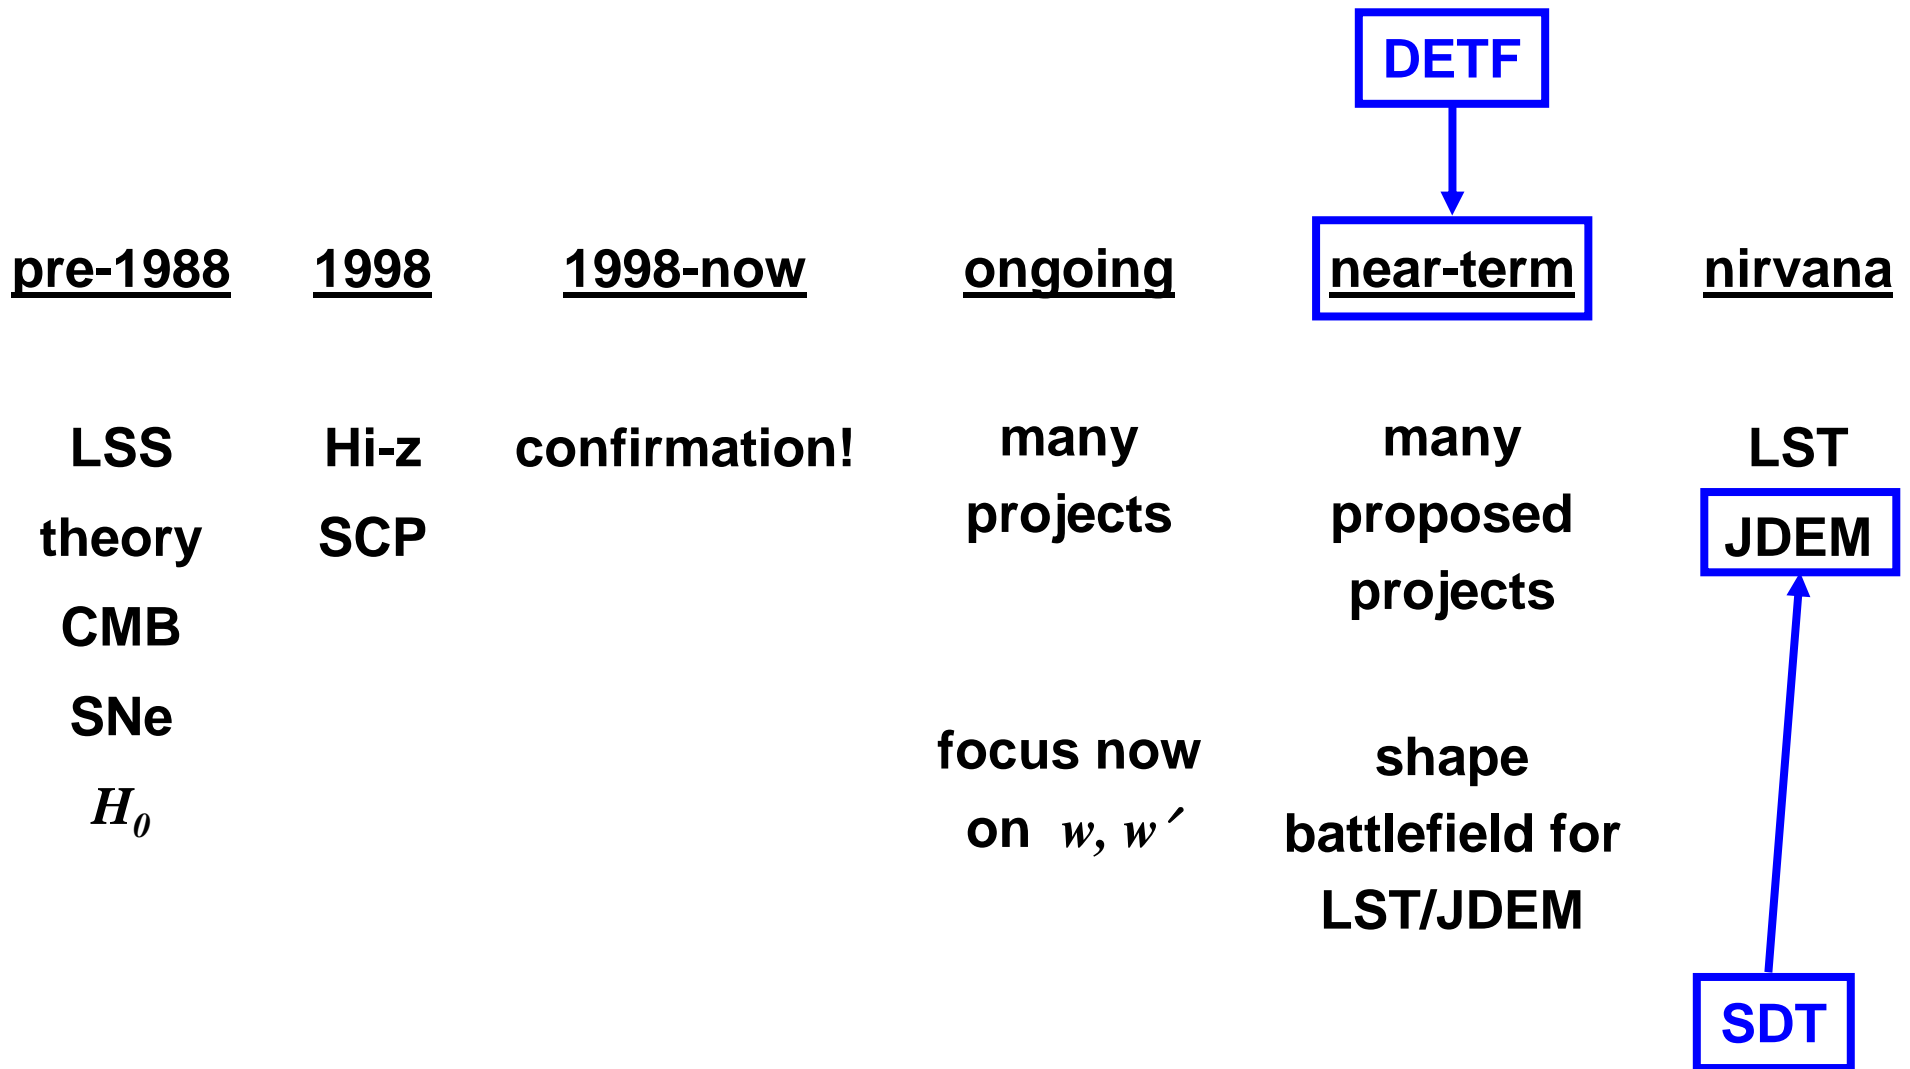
DETF

pre-1988

LSS
theory
CMB
SNe
$H_0$

1998

Hi-z
SCP

1998-now

confirmation!

ongoing

many projects

focus now on $w$, $w'$

near-term

many proposed projects

shape battlefield for LST/JDEM

nirvana

LST
JDEM

SDT